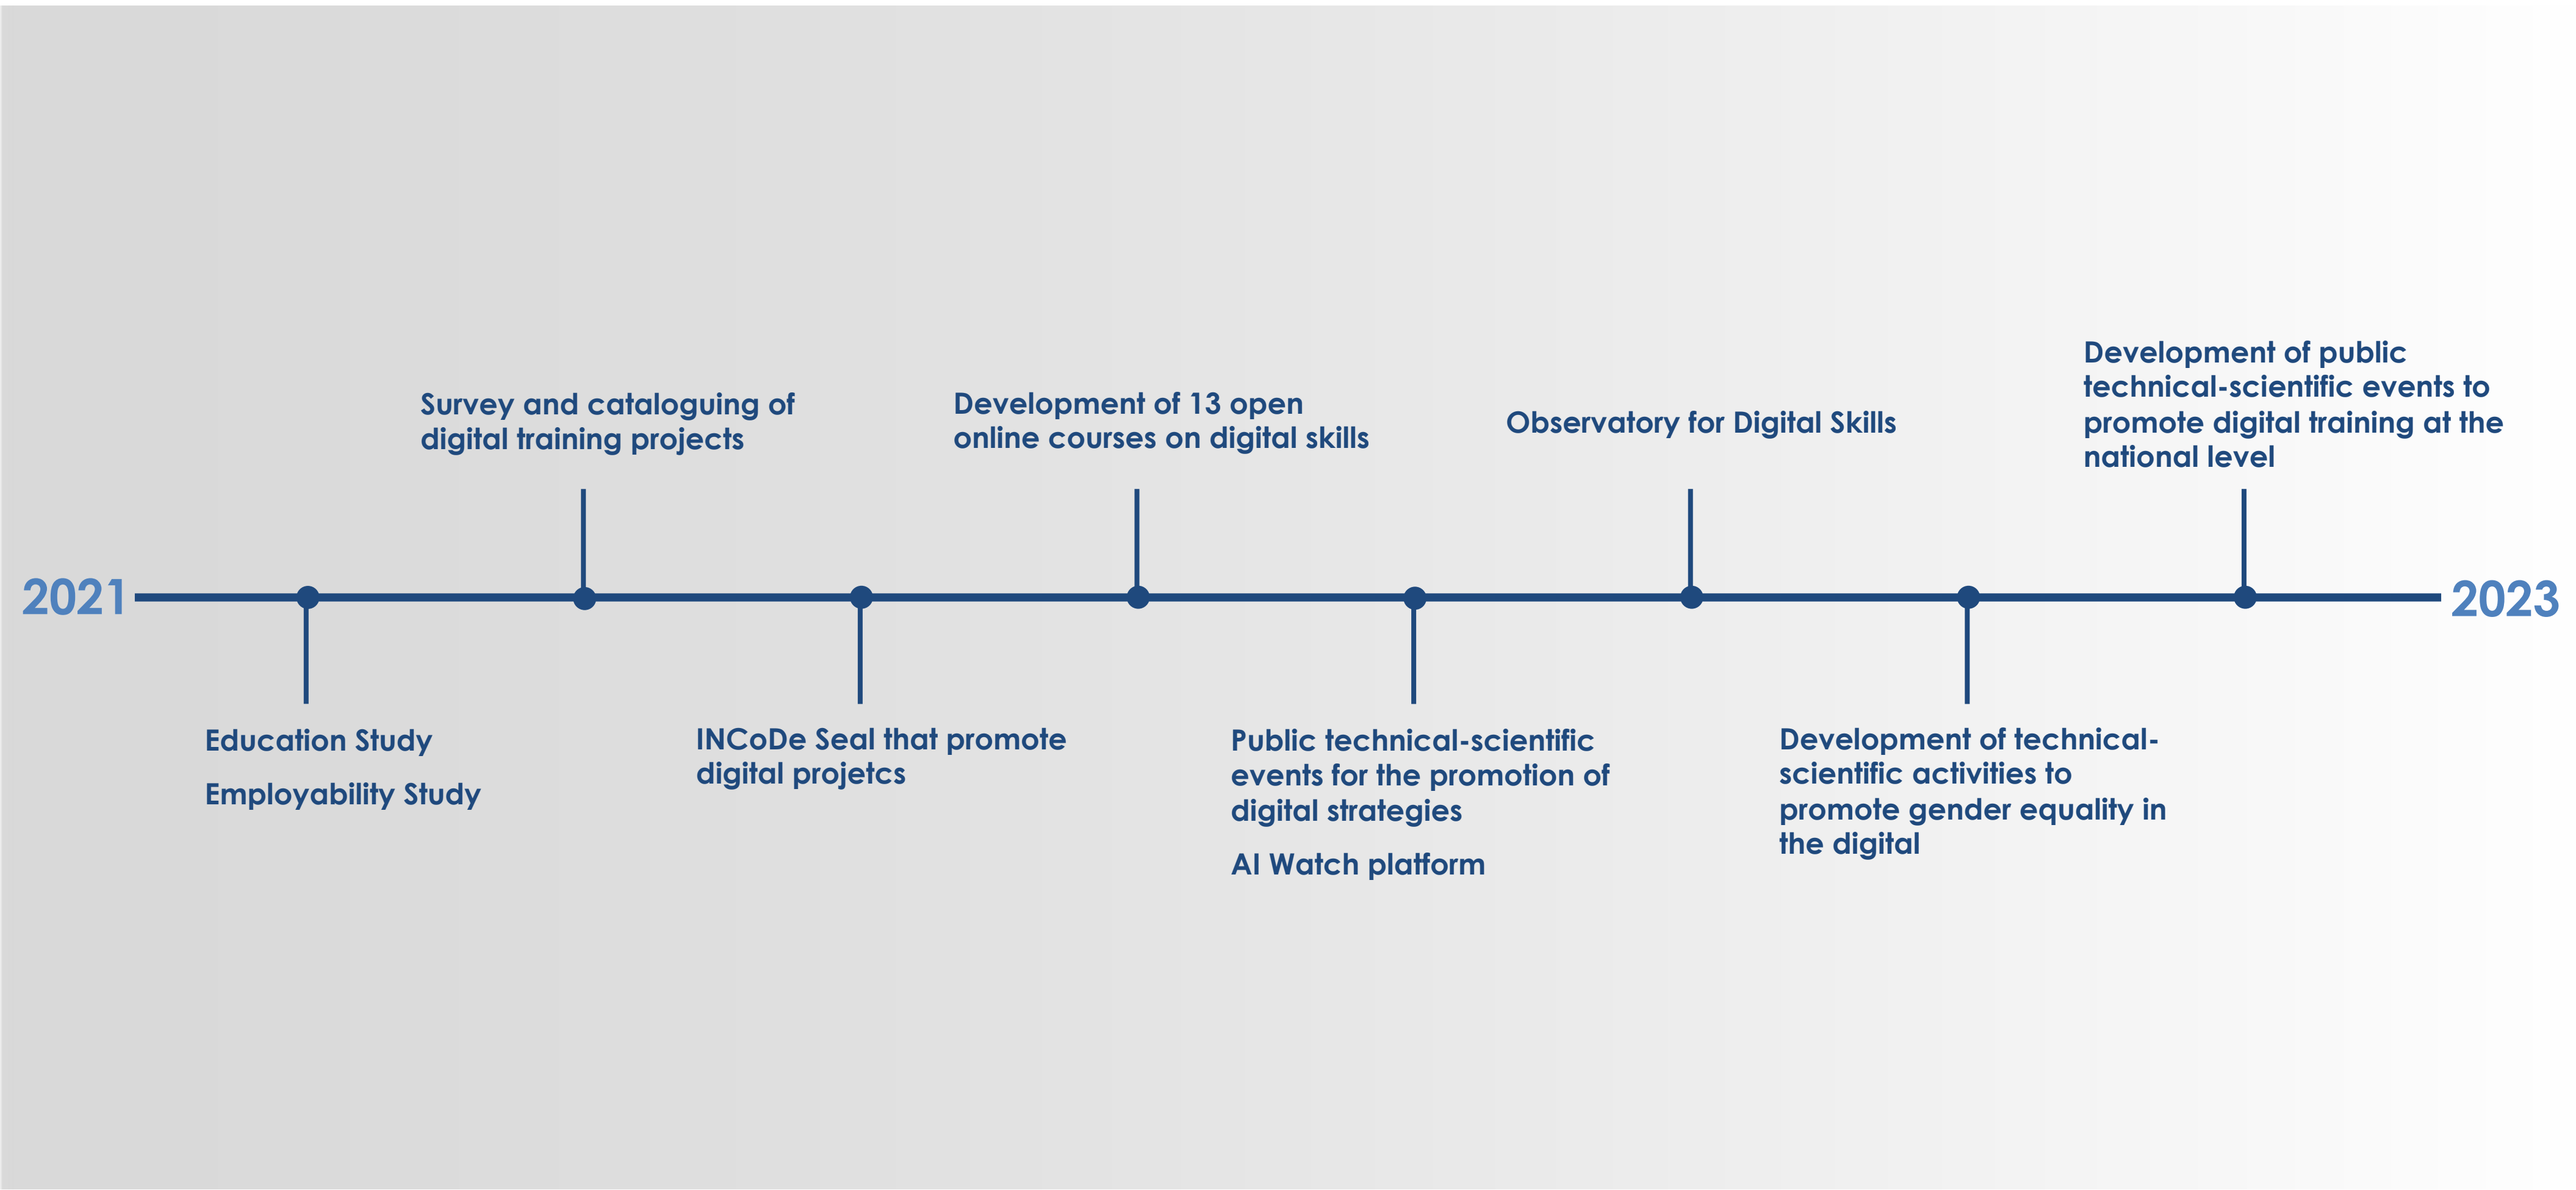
2021

Education Study

Employability Study

Survey and cataloguing of digital training projects

INCoDe Seal that promote digital projetcs

Development of 13 open online courses on digital skills

Public technical-scientific events for the promotion of digital strategies

AI Watch platform

Observatory for Digital Skills

Development of technical-scientific activities to promote gender equality in the digital

Development of public technical-scientific events to promote digital training at the national level

2023